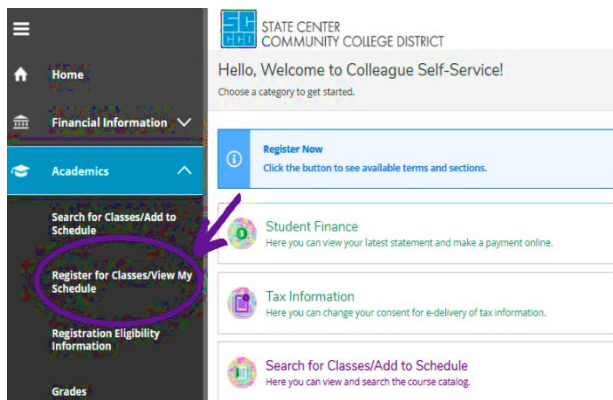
Home

Financial Information

Academics

Search for Classes/Add to Schedule

Register for Classes/View My Schedule

Registration Eligibility Information

Grades

SC CCD STATE CENTER COMMUNITY COLLEGE DISTRICT

Hello, Welcome to Colleague Self-Service!

Choose a category to get started.

Register Now
Click the button to see available terms and sections.

Student Finance
Here you can view your latest statement and make a payment online.

Tax Information
Here you can change your consent for e-delivery of tax information.

Search for Classes/Add to Schedule
Here you can view and search the course catalog.